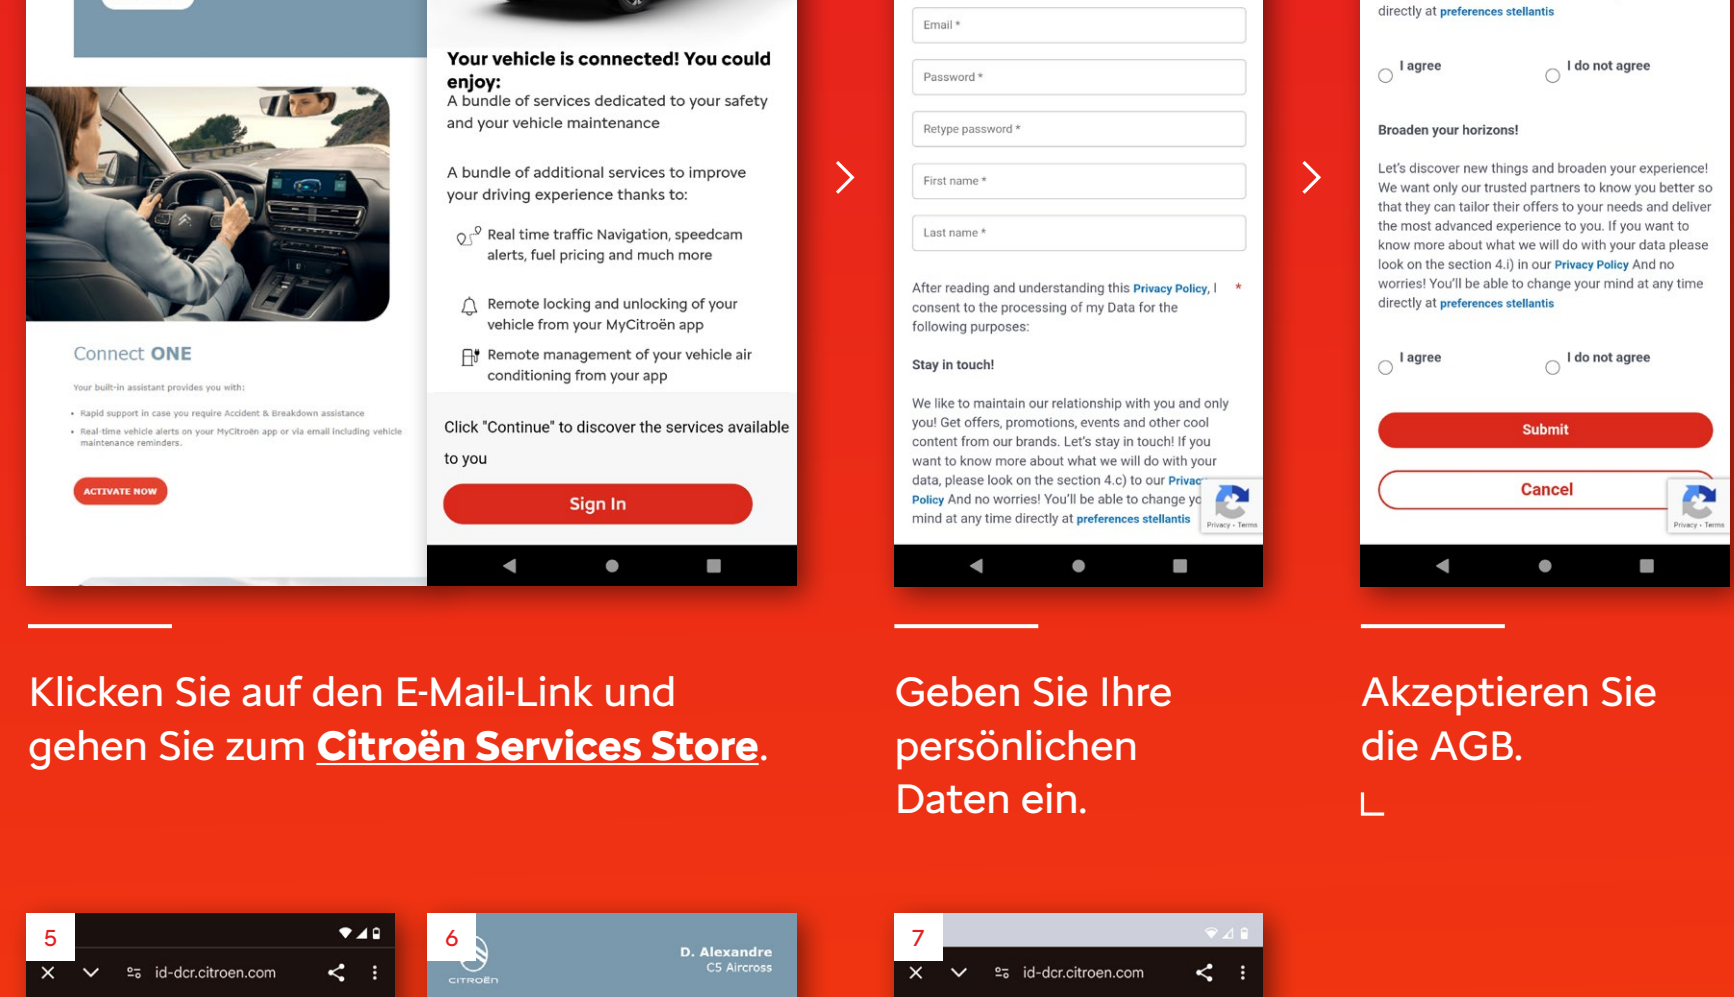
Connect ONE

Your built-in assistant provides you with:

• Rapid support in case you require Accident & Breakdown assistance
• Real-time vehicle alerts on your MyCitroën app or via email including vehicle maintenance reminders.

ACTIVATE NOW

Your vehicle is connected! You could enjoy:
A bundle of services dedicated to your safety and your vehicle maintenance

A bundle of additional services to improve your driving experience thanks to:

Real time traffic Navigation, speedcam alerts, fuel pricing and much more

Remote locking and unlocking of your vehicle from your MyCitroën app

Remote management of your vehicle air conditioning from your app

Click "Continue" to discover the services available to you

Sign In

Email *

Password *

Retype password *

First name *

Last name *

After reading and understanding this Privacy Policy, I consent to the processing of my Data for the following purposes: *

Stay in touch!

We like to maintain our relationship with you and only you! Get offers, promotions, events and other cool content from our brands. Let's stay in touch! If you want to know more about what we will do with your data, please look on the section 4.c) to our Privac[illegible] Policy And no worries! You'll be able to change yo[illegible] mind at any time directly at preferences stellantis

Privacy - Terms

directly at preferences stellantis

I agree I do not agree

Broaden your horizons!

Let's discover new things and broaden your experience! We want only our trusted partners to know you better so that they can tailor their offers to your needs and deliver the most advanced experience to you. If you want to know more about what we will do with your data please look on the section 4.i) in our Privacy Policy And no worries! You'll be able to change your mind at any time directly at preferences stellantis

I agree I do not agree

Submit

Cancel

Privacy - Terms

Klicken Sie auf den E-Mail-Link und gehen Sie zum Citroën Services Store.

Geben Sie Ihre persönlichen Daten ein.

Akzeptieren Sie die AGB.

5

id-dcr.citroen.com

6

CITROËN

D. Alexandre
C5 Aircross

7

id-dcr.citroen.com